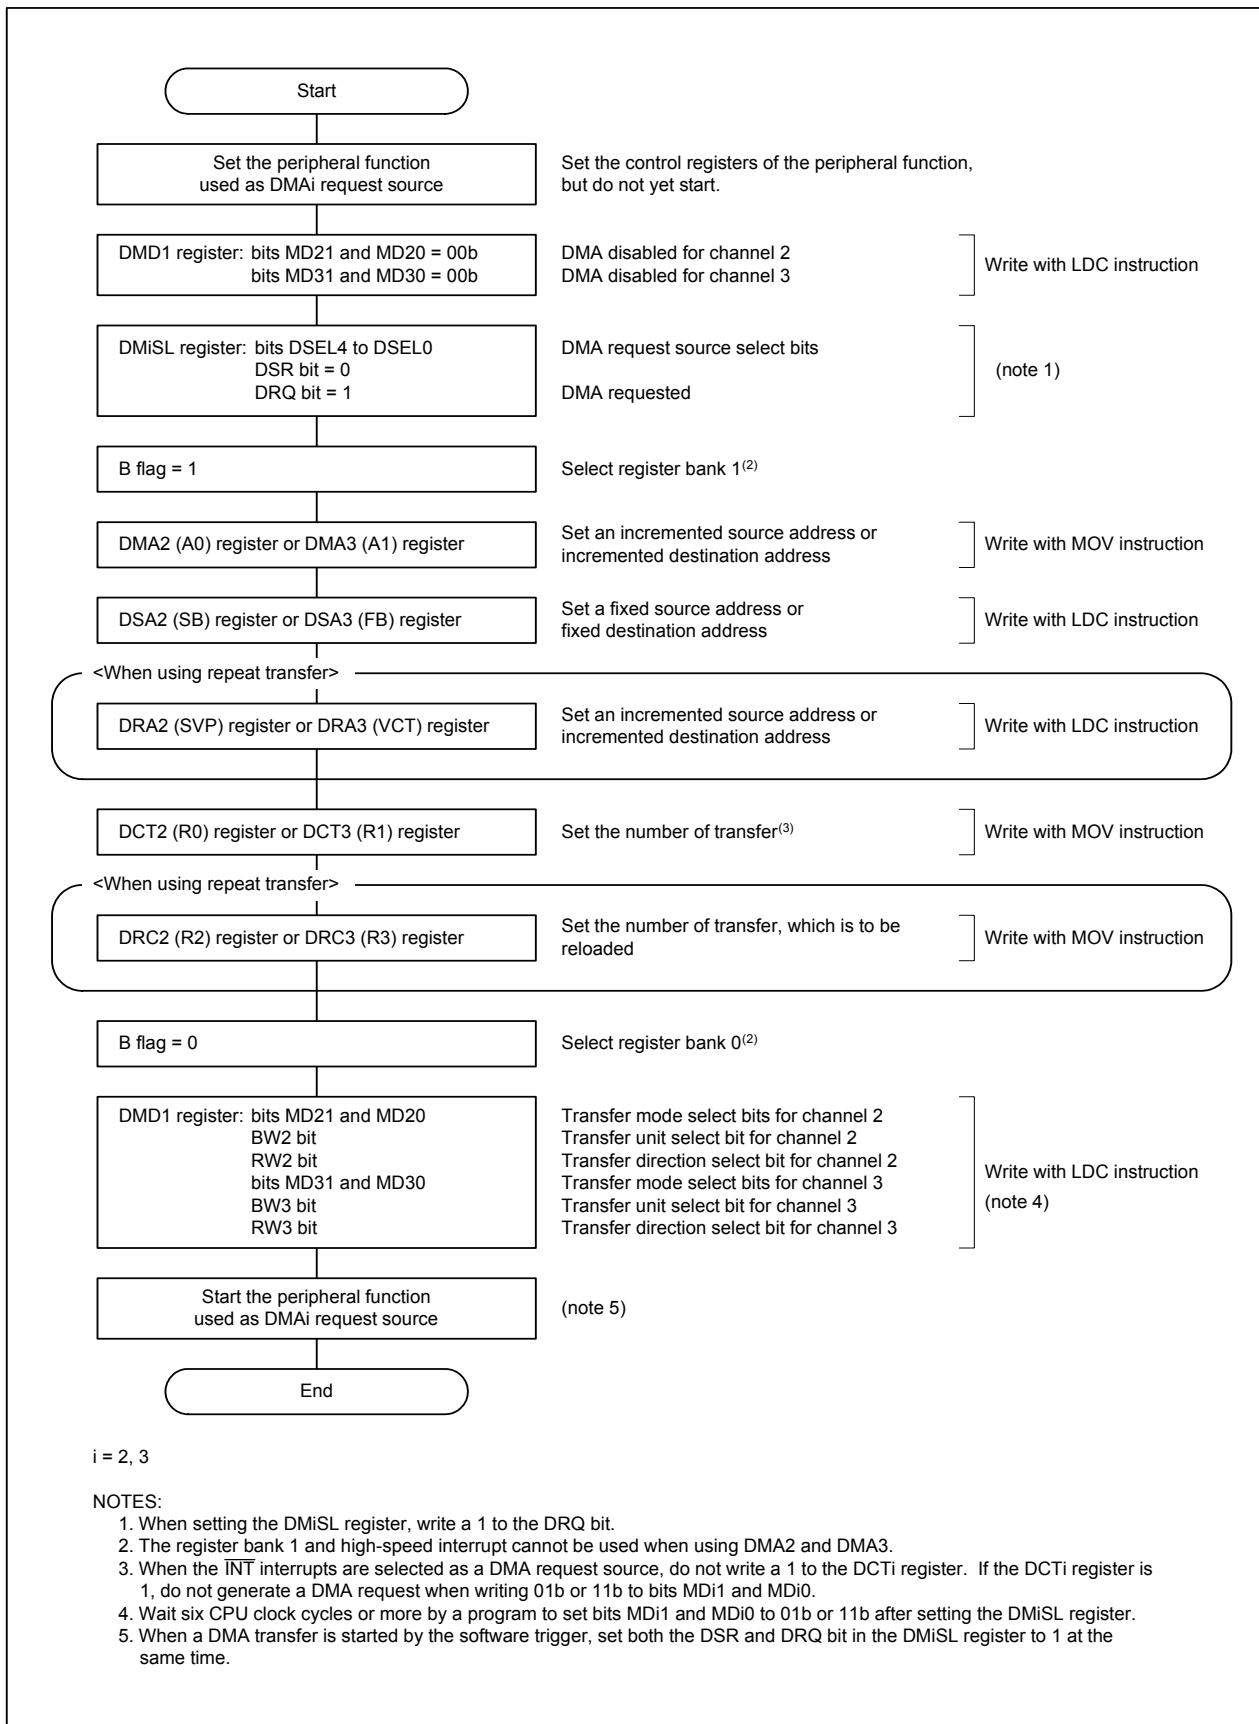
Start

Set the peripheral function used as DMAi request source

Set the control registers of the peripheral function, but do not yet start.

DMD1 register: bits MD21 and MD20 = 00b
bits MD31 and MD30 = 00b

DMA disabled for channel 2
DMA disabled for channel 3

Write with LDC instruction

DMiSL register: bits DSEL4 to DSEL0
DSR bit = 0
DRQ bit = 1

DMA request source select bits

DMA requested

(note 1)

B flag = 1

Select register bank 1$^{(2)}$

DMA2 (A0) register or DMA3 (A1) register

Set an incremented source address or incremented destination address

Write with MOV instruction

DSA2 (SB) register or DSA3 (FB) register

Set a fixed source address or fixed destination address

Write with LDC instruction

<When using repeat transfer>

DRA2 (SVP) register or DRA3 (VCT) register

Set an incremented source address or incremented destination address

Write with LDC instruction

DCT2 (R0) register or DCT3 (R1) register

Set the number of transfer$^{(3)}$

Write with MOV instruction

<When using repeat transfer>

DRC2 (R2) register or DRC3 (R3) register

Set the number of transfer, which is to be reloaded

Write with MOV instruction

B flag = 0

Select register bank 0$^{(2)}$

DMD1 register: bits MD21 and MD20
BW2 bit
RW2 bit
bits MD31 and MD30
BW3 bit
RW3 bit

Transfer mode select bits for channel 2
Transfer unit select bit for channel 2
Transfer direction select bit for channel 2
Transfer mode select bits for channel 3
Transfer unit select bit for channel 3
Transfer direction select bit for channel 3

Write with LDC instruction
(note 4)

Start the peripheral function used as DMAi request source

(note 5)

End

i = 2, 3

NOTES:
1. When setting the DMiSL register, write a 1 to the DRQ bit.
2. The register bank 1 and high-speed interrupt cannot be used when using DMA2 and DMA3.
3. When the $\overline{INT}$ interrupts are selected as a DMA request source, do not write a 1 to the DCTi register. If the DCTi register is 1, do not generate a DMA request when writing 01b or 11b to bits MDi1 and MDi0.
4. Wait six CPU clock cycles or more by a program to set bits MDi1 and MDi0 to 01b or 11b after setting the DMiSL register.
5. When a DMA transfer is started by the software trigger, set both the DSR and DRQ bit in the DMiSL register to 1 at the same time.